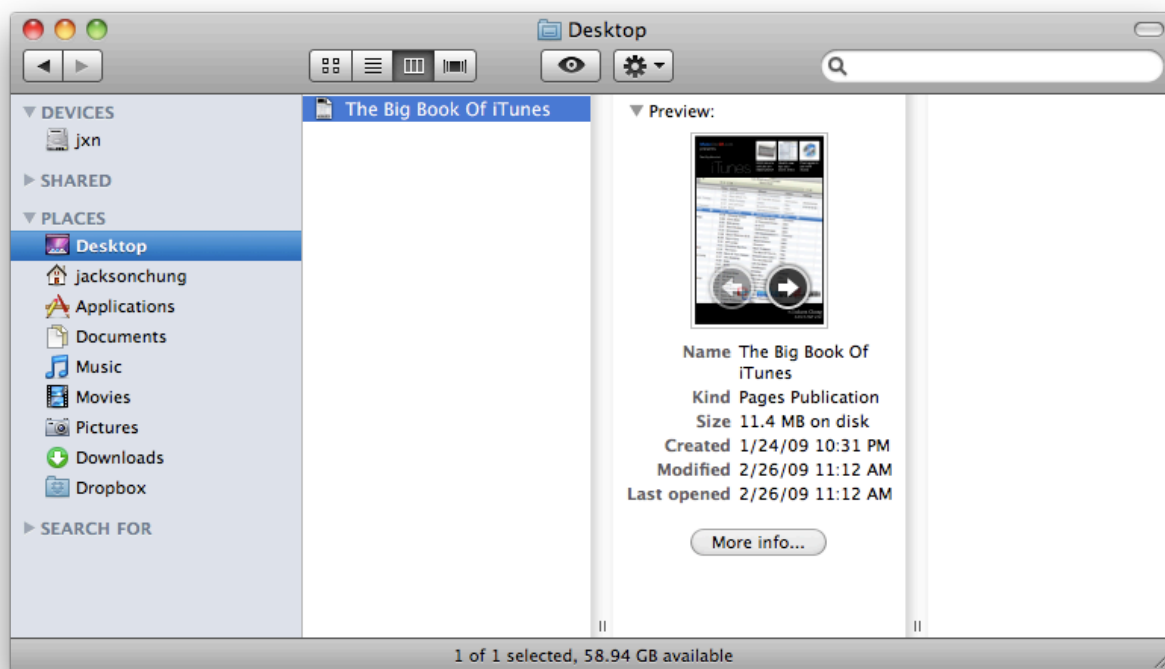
Desktop

DEVICES
jxn
SHARED
PLACES
Desktop
jacksonchung
Applications
Documents
Music
Movies
Pictures
Downloads
Dropbox
SEARCH FOR

The Big Book Of iTunes

Preview:

iTunes

Name The Big Book Of iTunes
Kind Pages Publication
Size 11.4 MB on disk
Created 1/24/09 10:31 PM
Modified 2/26/09 11:12 AM
Last opened 2/26/09 11:12 AM

More info...

1 of 1 selected, 58.94 GB available